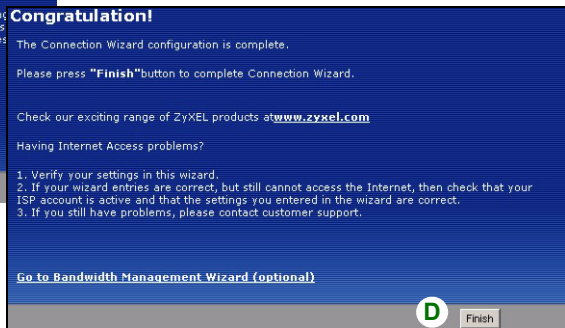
Congratulation!

The Connection Wizard configuration is complete.

Please press "Finish"button to complete Connection Wizard.

Check our exciting range of ZyXEL products atwww.zyxel.com

Having Internet Access problems?

1. Verify your settings in this wizard.
2. If your wizard entries are correct, but still cannot access the Internet, then check that your ISP account is active and that the settings you entered in the wizard are correct.
3. If you still have problems, please contact customer support.

Go to Bandwidth Management Wizard (optional)

D

Finish